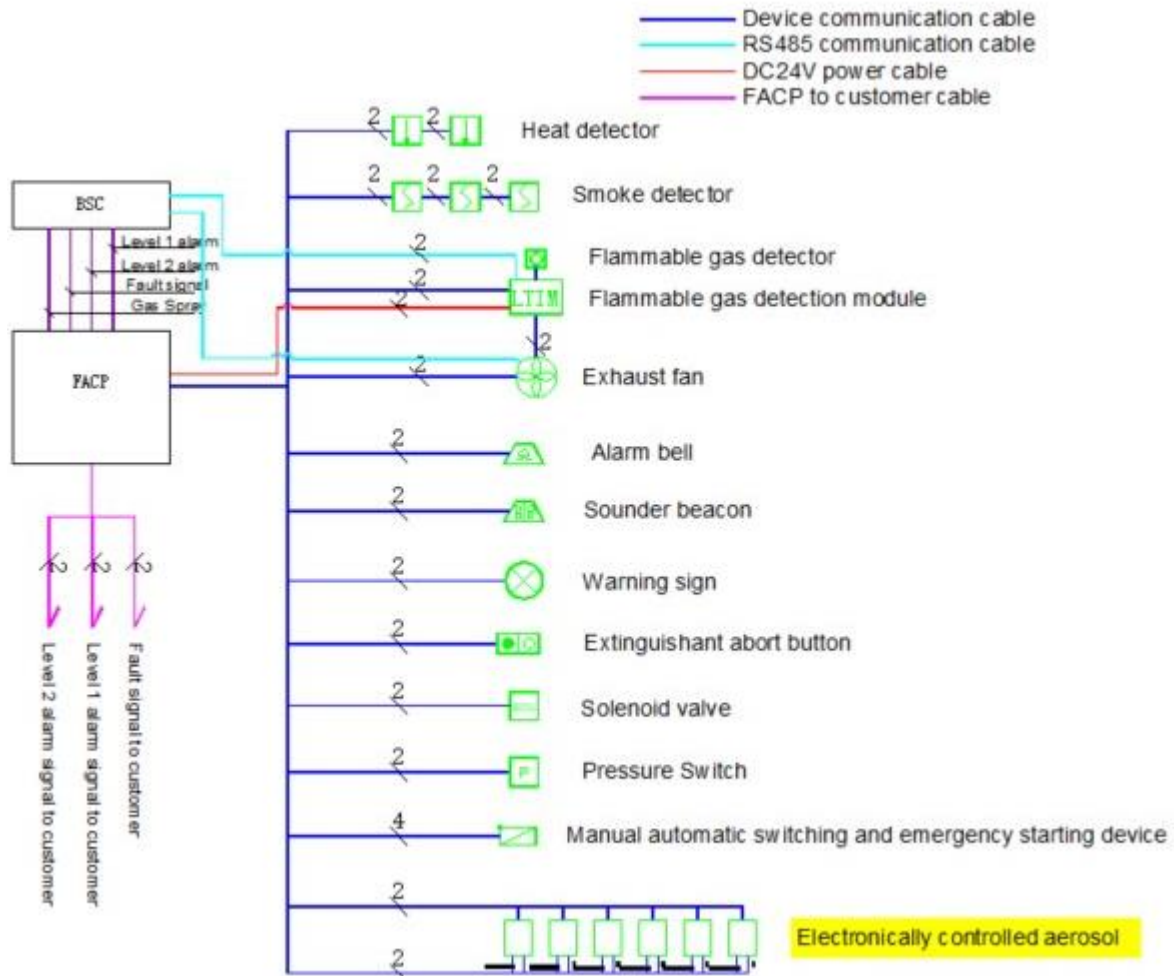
Device communication cable
RS485 communication cable
DC24V power cable
FACP to customer cable

BSC
Level 1 alarm
Level 2 alarm
Fault signal
Gas Spray
FACP

2 2 Heat detector
2 2 2 Smoke detector
2 Flammable gas detector
2 2 LTIM Flammable gas detection module
2
2 Exhaust fan
2 Alarm bell
2 Sounder beacon
2 Warning sign
2 Extinguishant abort button
2 Solenoid valve
2 P Pressure Switch
4 Manual automatic switching and emergency starting device
2 Electronically controlled aerosol
2

2 2 2
Level 2 alarm signal to customer
Level 1 alarm signal to customer
Fault signal to customer